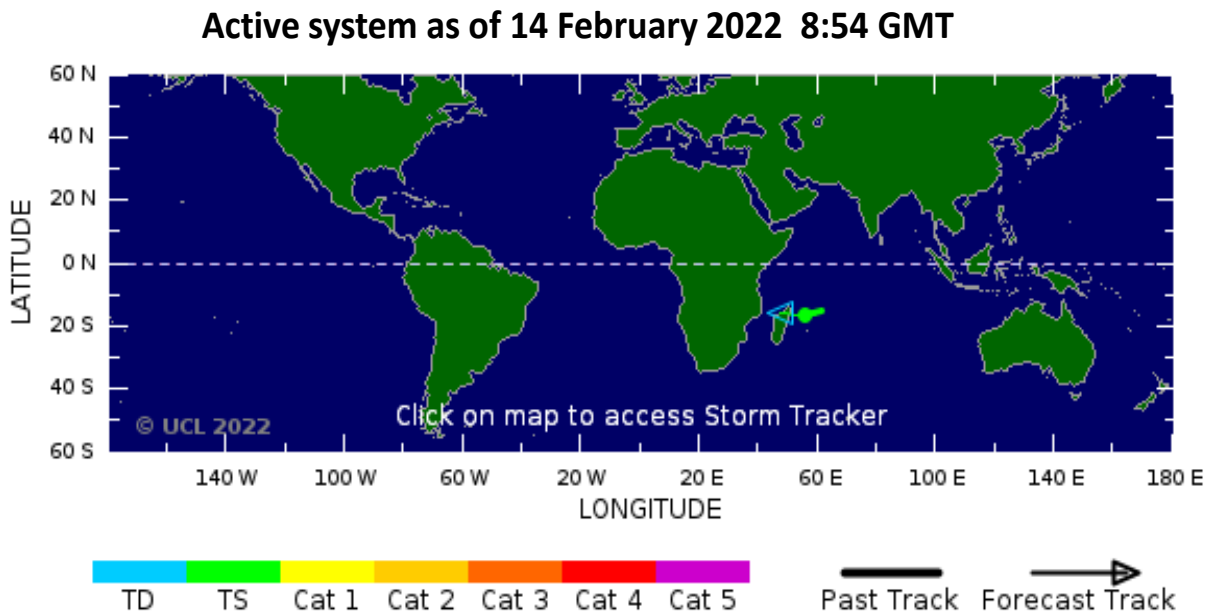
Active system as of 14 February 2022 8:54 GMT

60 N
40 N
20 N
0 N
20 S
40 S
60 S

LATITUDE

© UCL 2022

Click on map to access Storm Tracker

140 W 100 W 60 W 20 W 20 E 60 E 100 E 140 E 180 E

LONGITUDE

TD TS Cat 1 Cat 2 Cat 3 Cat 4 Cat 5

Past Track Forecast Track